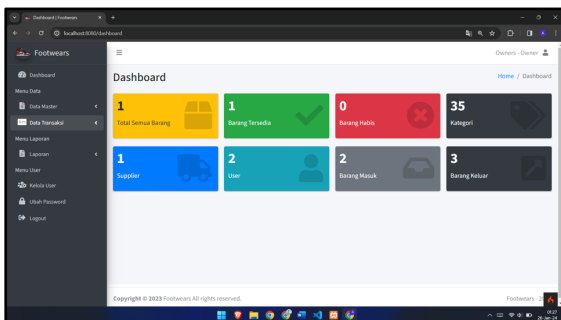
Dashboard | Footwears
localhost:8080/dashboard

Footwears

Dashboard
Menu Data
Data Master
Data Transaksi
Menu Laporan
Laporan
Menu User
Kelola User
Ubah Password
Logout

Owners - Owner

Dashboard

Home / Dashboard

1
Total Semua Barang

1
Barang Tersedia

0
Barang Habis

35
Kategori

1
Supplier

2
User

2
Barang Masuk

3
Barang Keluar

Copyright © 2023 Footwears All rights reserved.

Footwears - 2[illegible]

09:27
26-Jan-24